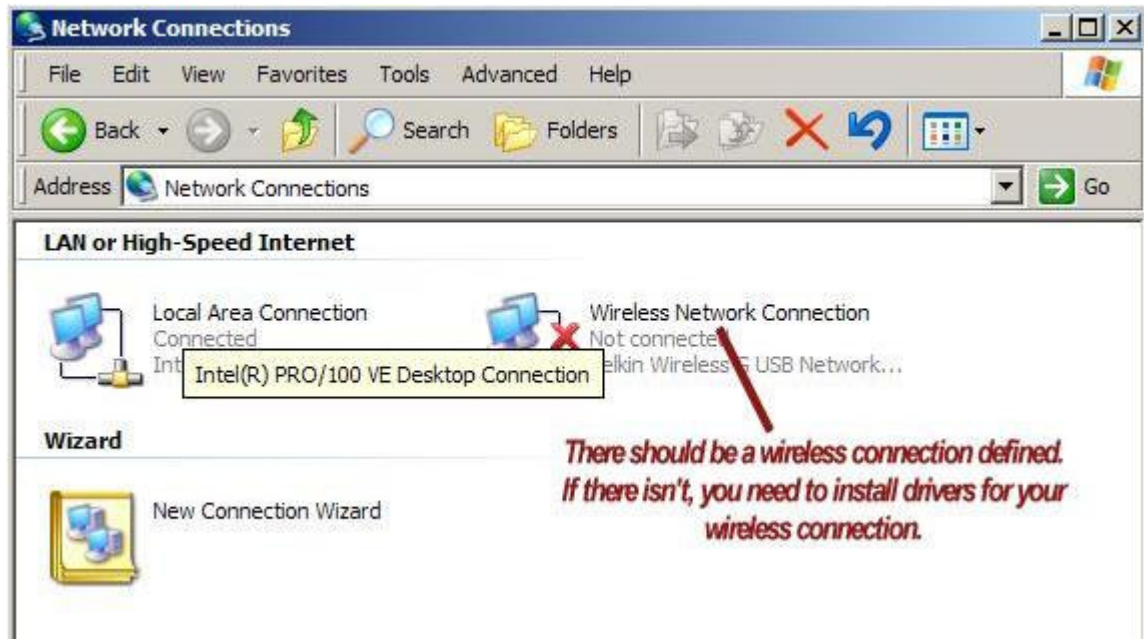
Network Connections

File Edit View Favorites Tools Advanced Help

Back Search Folders

Address Network Connections Go

LAN or High-Speed Internet

Local Area Connection
Connected
Int

Intel(R) PRO/100 VE Desktop Connection

Wireless Network Connection
Not connecte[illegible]
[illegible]elkin Wireless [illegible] USB Network...

Wizard

New Connection Wizard

There should be a wireless connection defined. If there isn't, you need to install drivers for your wireless connection.